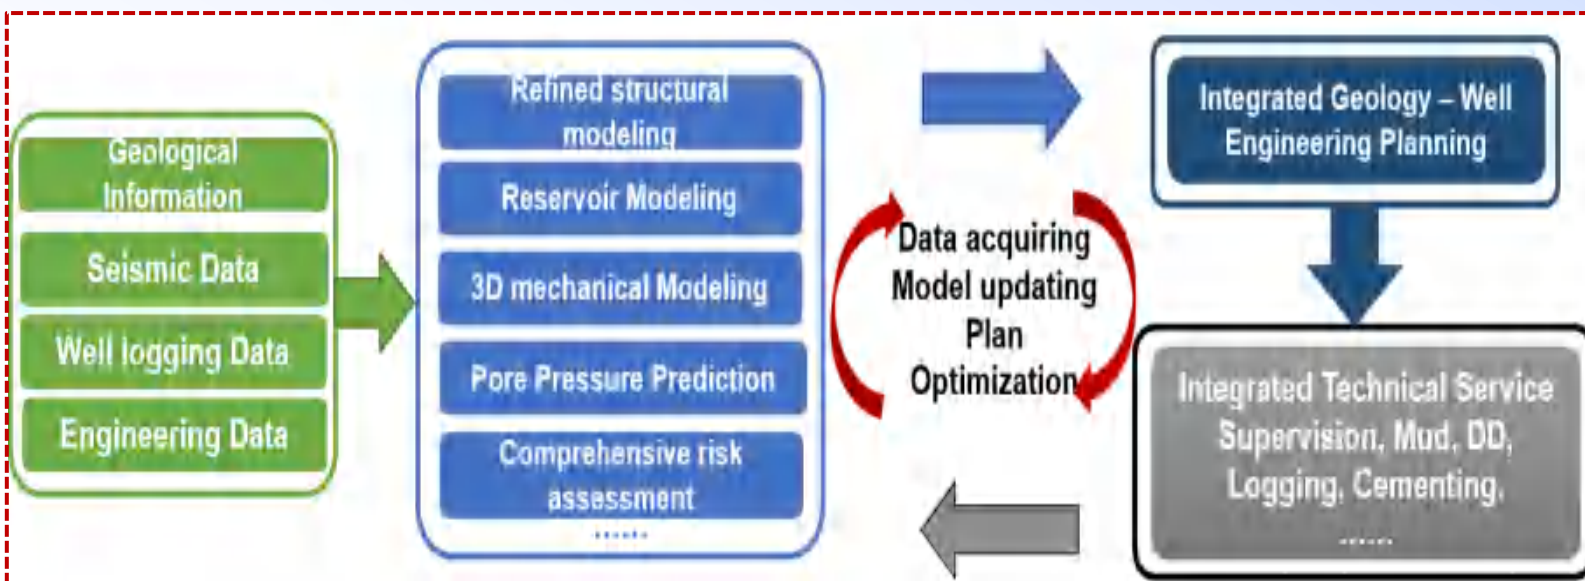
Geological Information

Seismic Data

Well logging Data

Engineering Data

Refined structural modeling

Reservoir Modeling

3D mechanical Modeling

Pore Pressure Prediction

Comprehensive risk assessment

......

Data acquiring
Model updating
Plan
Optimization

Integrated Geology – Well Engineering Planning

Integrated Technical Service
Supervision, Mud, DD, Logging, Cementing,
......